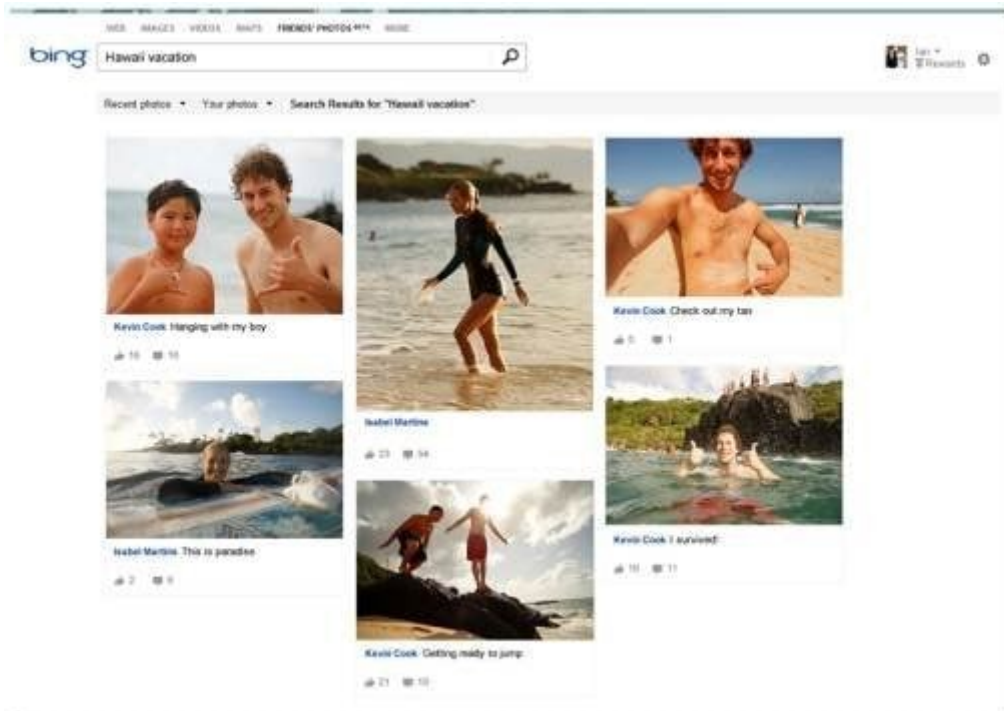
WEB IMAGES VIDEOS MAPS FRIENDS' PHOTOS BETA MORE

bing Hawaii vacation

Ian
Rewards

Recent photos ▾ Your photos ▾ Search Results for "Hawaii vacation"

Kevin Cook Hanging with my boy

16 16

Isabel Martins

23 34

Kevin Cook Check out my tan

5 1

Isabel Martins This is paradise

2 8

Kevin Cook I survived!

16 11

Kevin Cook Getting ready to jump

21 10